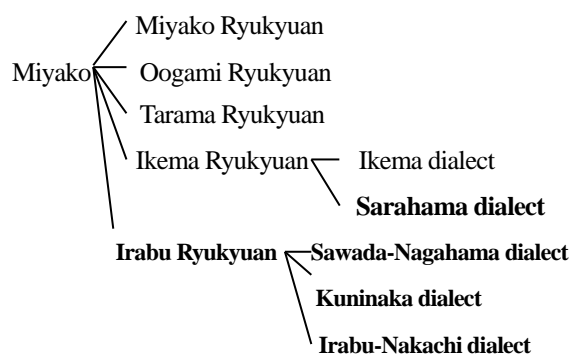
Miyako

Miyako Ryukyuan

Oogami Ryukyuan

Tarama Ryukyuan

Ikema Ryukyuan

Ikema dialect

**Sarahama dialect**

**Irabu Ryukyuan**

**Sawada-Nagahama dialect**

**Kuninaka dialect**

**Irabu-Nakachi dialect**